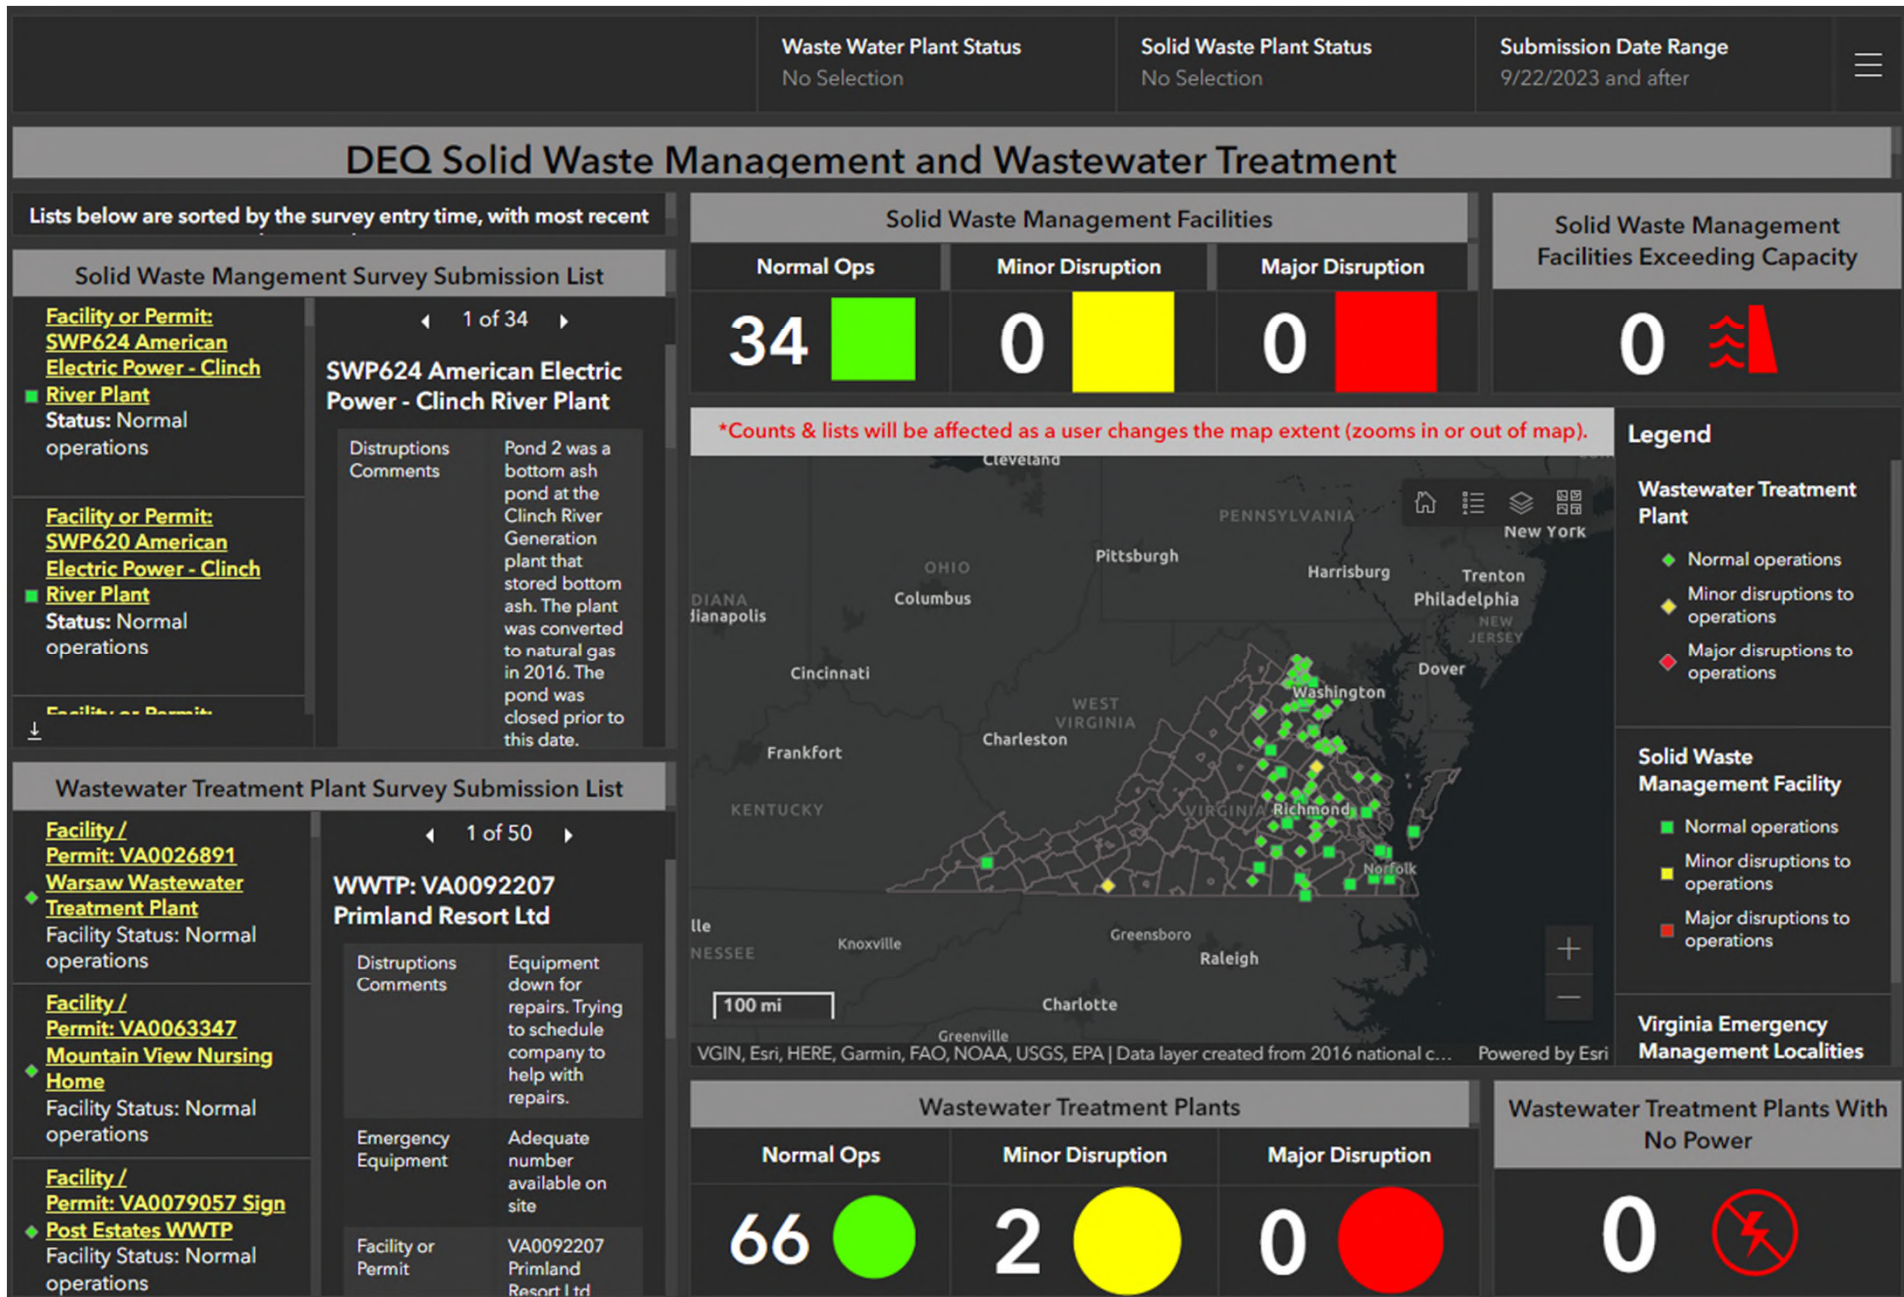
Waste Water Plant Status
No Selection

Solid Waste Plant Status
No Selection

Submission Date Range
9/22/2023 and after

DEQ Solid Waste Management and Wastewater Treatment

Lists below are sorted by the survey entry time, with most recent

Solid Waste Mangement Survey Submission List

Facility or Permit: SWP624 American Electric Power - Clinch River Plant
Status: Normal operations

Facility or Permit: SWP620 American Electric Power - Clinch River Plant
Status: Normal operations

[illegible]

1 of 34

SWP624 American Electric Power - Clinch River Plant

| Distruptions Comments | Pond 2 was a bottom ash pond at the Clinch River Generation plant that stored bottom ash. The plant was converted to natural gas in 2016. The pond was closed prior to this date. |
|---|---|

Solid Waste Management Facilities

| Normal Ops | Minor Disruption | Major Disruption |
|---|---|---|
| 34 | 0 | 0 |

Solid Waste Management Facilities Exceeding Capacity

0

*Counts & lists will be affected as a user changes the map extent (zooms in or out of map).

Cleveland
PENNSYLVANIA
New York
Pittsburgh
Harrisburg
Trenton
Philadelphia
NEW JERSEY
OHIO
Columbus
DIANA
dianapolis
Cincinnati
Dover
Washington
WEST VIRGINIA
Charleston
Frankfort
KENTUCKY
VIRGINIA
Richmond
Norfolk
lle
NESSEE
Knoxville
Greensboro
Raleigh
100 mi
Charlotte
Greenville
VGIN, Esri, HERE, Garmin, FAO, NOAA, USGS, EPA | Data layer created from 2016 national c...
Powered by Esri

Legend

Wastewater Treatment Plant
Normal operations
Minor disruptions to operations
Major disruptions to operations

Solid Waste Management Facility
Normal operations
Minor disruptions to operations
Major disruptions to operations

Virginia Emergency Management Localities

Wastewater Treatment Plant Survey Submission List

Facility / Permit: VA0026891 Warsaw Wastewater Treatment Plant
Facility Status: Normal operations

Facility / Permit: VA0063347 Mountain View Nursing Home
Facility Status: Normal operations

Facility / Permit: VA0079057 Sign Post Estates WWTP
Facility Status: Normal operations

1 of 50

WWTP: VA0092207 Primland Resort Ltd

| Distruptions Comments | Equipment down for repairs. Trying to schedule company to help with repairs. |
|---|---|
| Emergency Equipment | Adequate number available on site |
| Facility or Permit | VA0092207 Primland Resort Ltd |

Wastewater Treatment Plants

| Normal Ops | Minor Disruption | Major Disruption |
|---|---|---|
| 66 | 2 | 0 |

Wastewater Treatment Plants With No Power

0